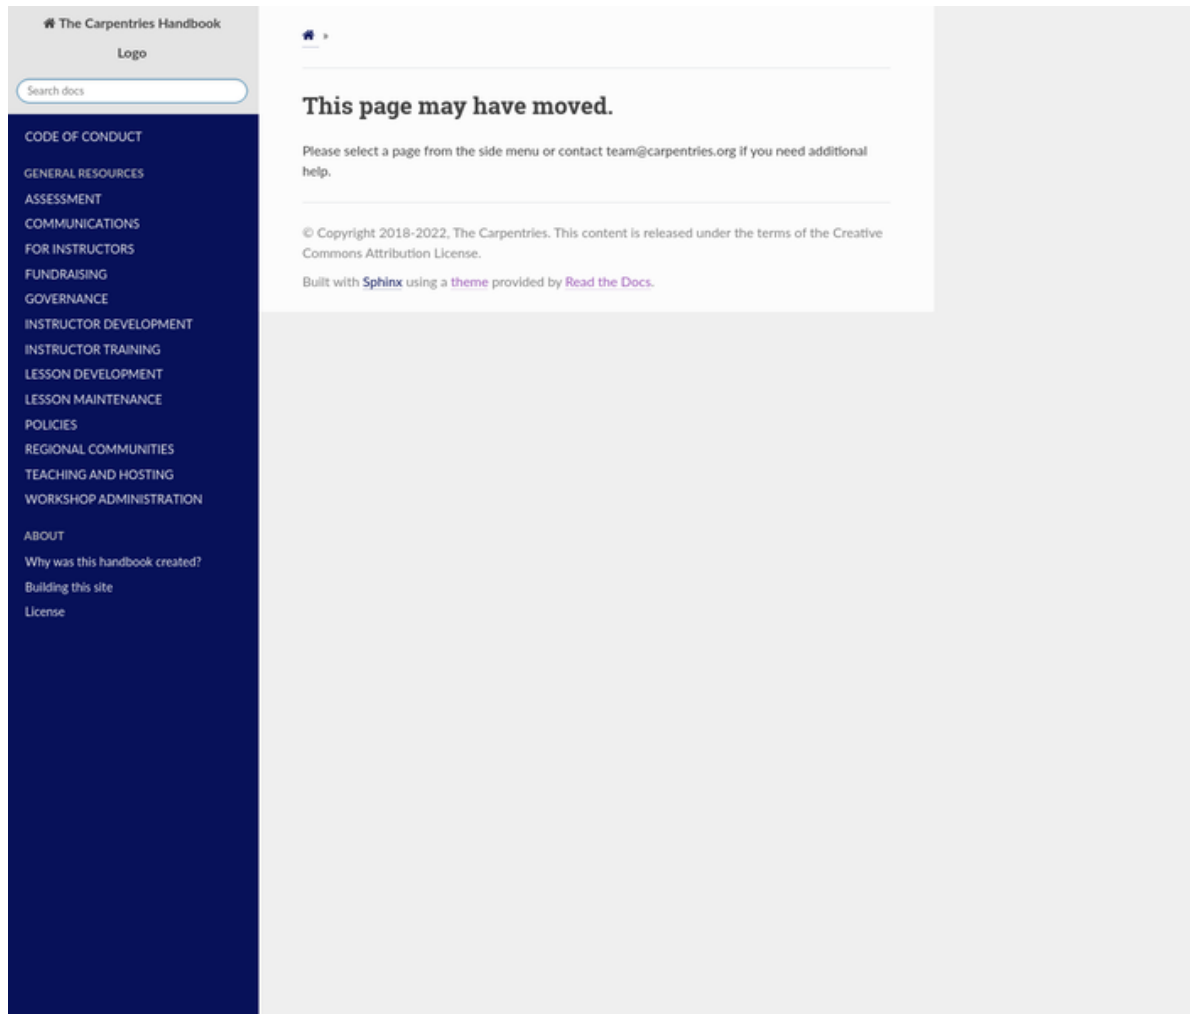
The Carpentries Handbook

Logo

Search docs

CODE OF CONDUCT

GENERAL RESOURCES

ASSESSMENT

COMMUNICATIONS

FOR INSTRUCTORS

FUNDRAISING

GOVERNANCE

INSTRUCTOR DEVELOPMENT

INSTRUCTOR TRAINING

LESSON DEVELOPMENT

LESSON MAINTENANCE

POLICIES

REGIONAL COMMUNITIES

TEACHING AND HOSTING

WORKSHOP ADMINISTRATION

ABOUT

Why was this handbook created?

Building this site

License

»

This page may have moved.

Please select a page from the side menu or contact team@carpentries.org if you need additional help.

© Copyright 2018-2022, The Carpentries. This content is released under the terms of the Creative Commons Attribution License.

Built with Sphinx using a theme provided by Read the Docs.